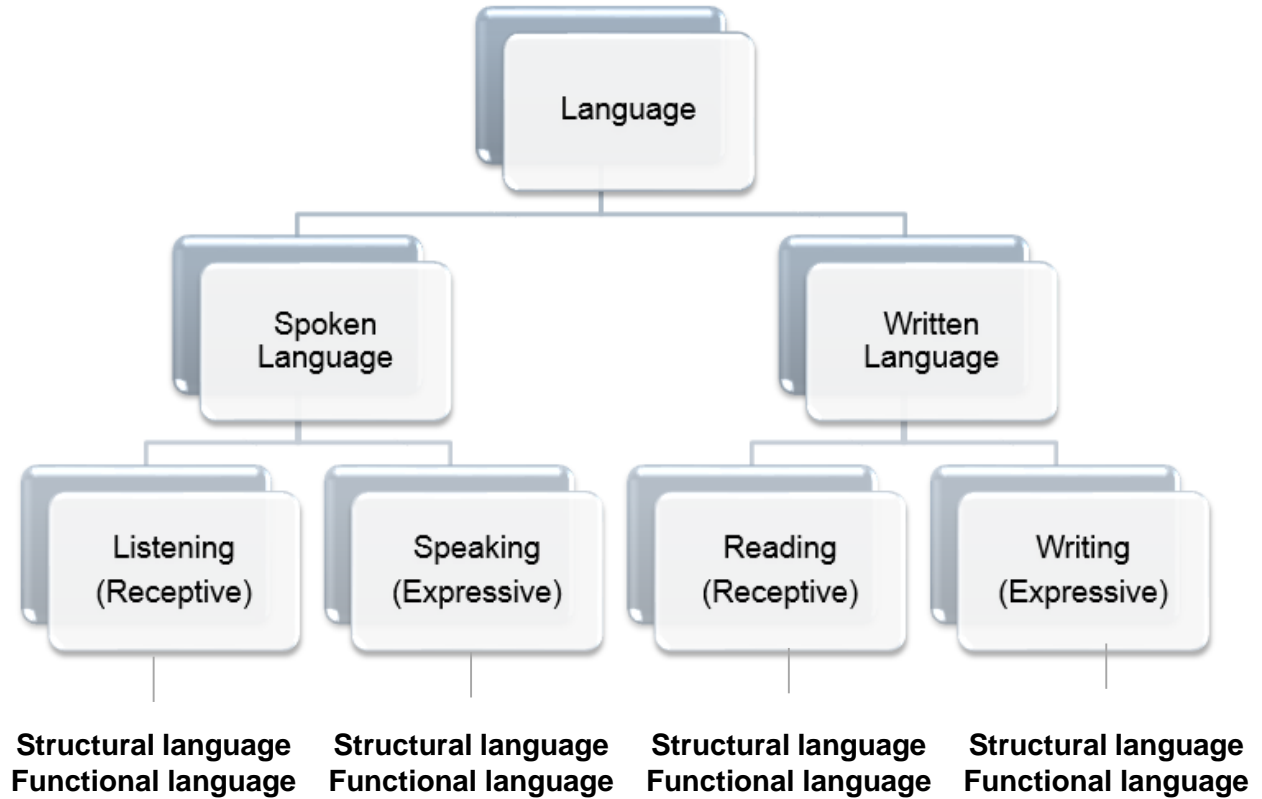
Language

Spoken Language

Written Language

Listening (Receptive)

Speaking (Expressive)

Reading (Receptive)

Writing (Expressive)

Structural language
Functional language

Structural language
Functional language

Structural language
Functional language

Structural language
Functional language